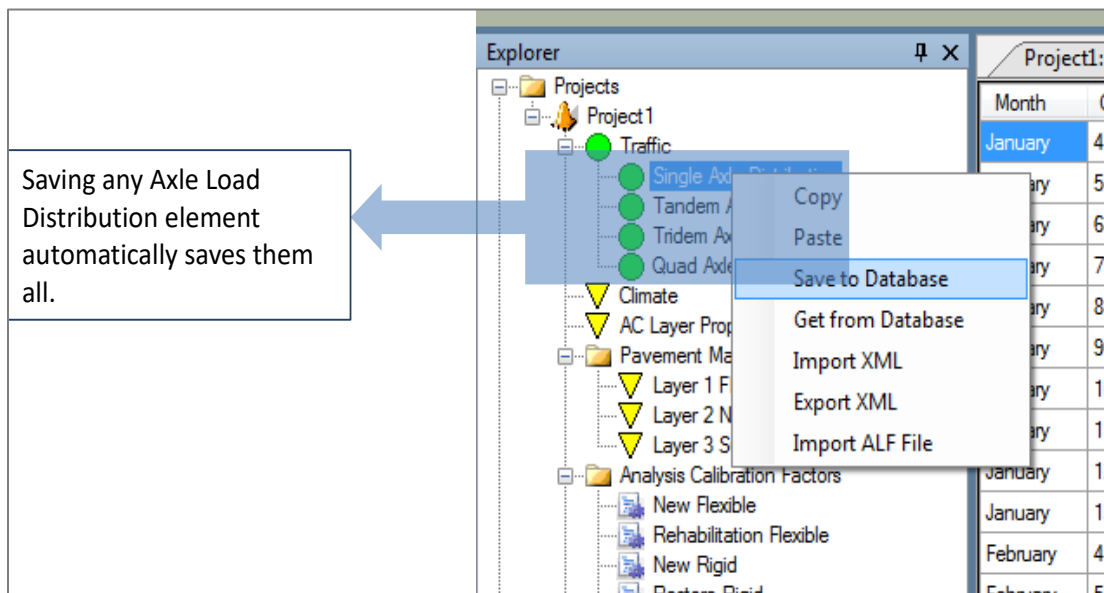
Saving any Axle Load Distribution element automatically saves them all.

Explorer

Projects
Project1
Traffic
Single Axle Distributio
Tandem A
Tridem Ax
Quad Axle
Climate
AC Layer Prop
Pavement Ma
Layer 1 Fl
Layer 2 N
Layer 3 S
Analysis Calibration Factors
New Flexible
Rehabilitation Flexible
New Rigid
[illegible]

Copy
Paste
Save to Database
Get from Database
Import XML
Export XML
Import ALF File

Project1:

| Month | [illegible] |
|---|---|
| January | 4 |
| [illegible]ary | 5 |
| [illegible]ary | 6 |
| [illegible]ary | 7 |
| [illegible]ary | 8 |
| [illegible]ary | 9 |
| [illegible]ary | 1 |
| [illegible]ary | 1 |
| January | 1 |
| January | 1 |
| February | 4 |
| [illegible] | 5 |